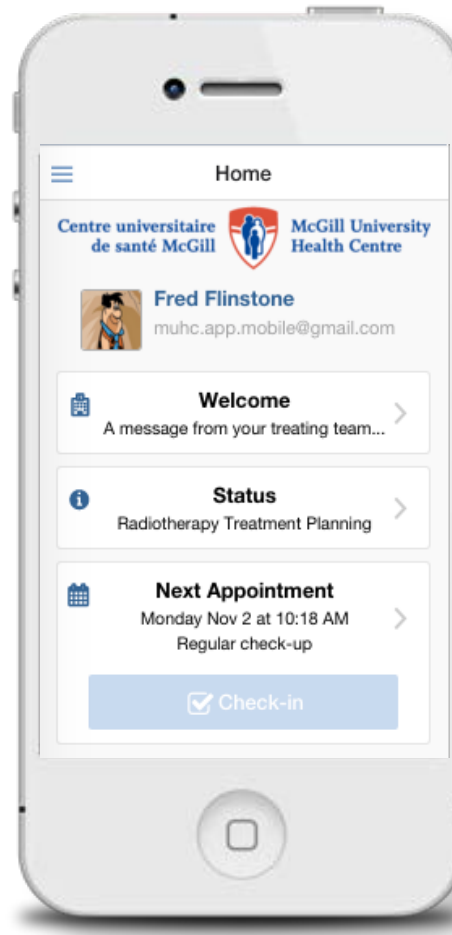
Home

Centre universitaire de santé McGill

McGill University Health Centre

Fred Flinstone

muhc.app.mobile@gmail.com

Welcome

A message from your treating team...

Status

Radiotherapy Treatment Planning

Next Appointment

Monday Nov 2 at 10:18 AM

Regular check-up

Check-in